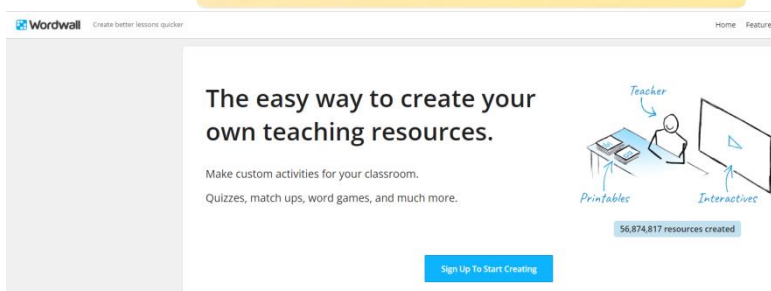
Wordwall Create better lessons quicker

Home Feature

The easy way to create your own teaching resources.

Make custom activities for your classroom.

Quizzes, match ups, word games, and much more.

Teacher

Printables

Interactives

56,874,817 resources created

Sign Up To Start Creating